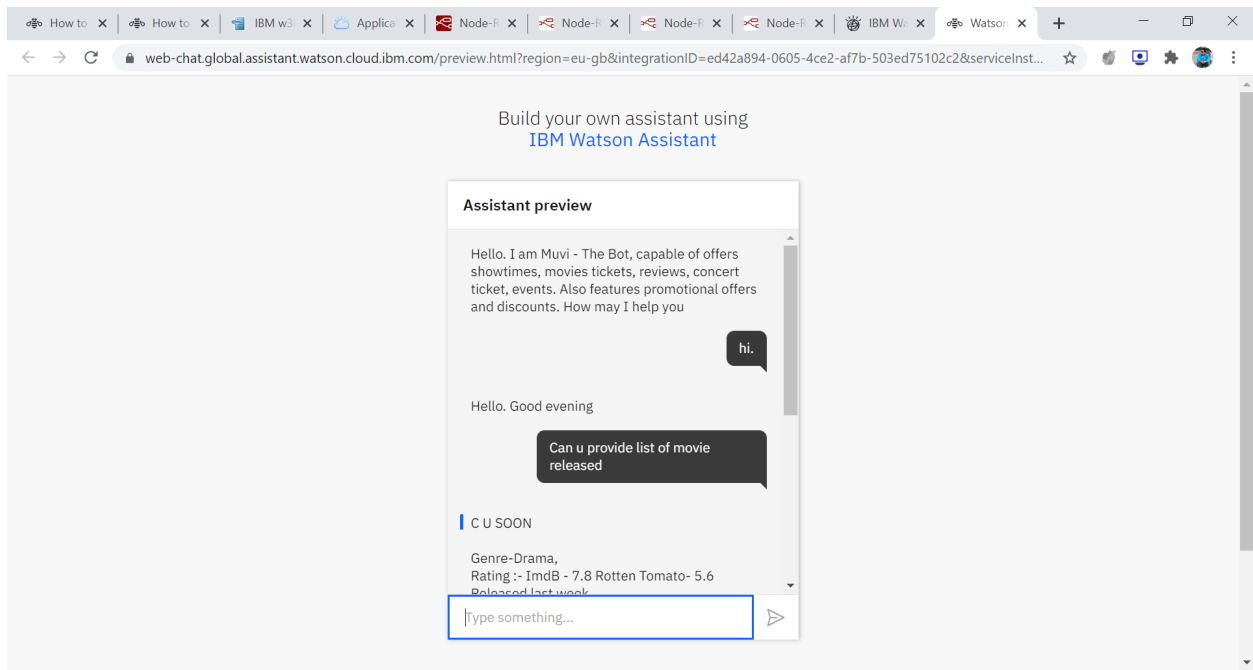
How to ×
How to ×
IBM w3 ×
Applica ×
Node-R ×
Node-R ×
Node-R ×
Node-R ×
IBM Wa ×
Watson ×

web-chat.global.assistant.watson.cloud.ibm.com/preview.html?region=eu-gb&integrationID=ed42a894-0605-4ce2-af7b-503ed75102c2&serviceInst...

Build your own assistant using
IBM Watson Assistant

Assistant preview

Hello. I am Muvi - The Bot, capable of offers showtimes, movies tickets, reviews, concert ticket, events. Also features promotional offers and discounts. How may I help you

hi.

Hello. Good evening

Can u provide list of movie released

C U SOON

Genre-Drama,
Rating :- ImdB - 7.8 Rotten Tomato- 5.6
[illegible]

Type something...